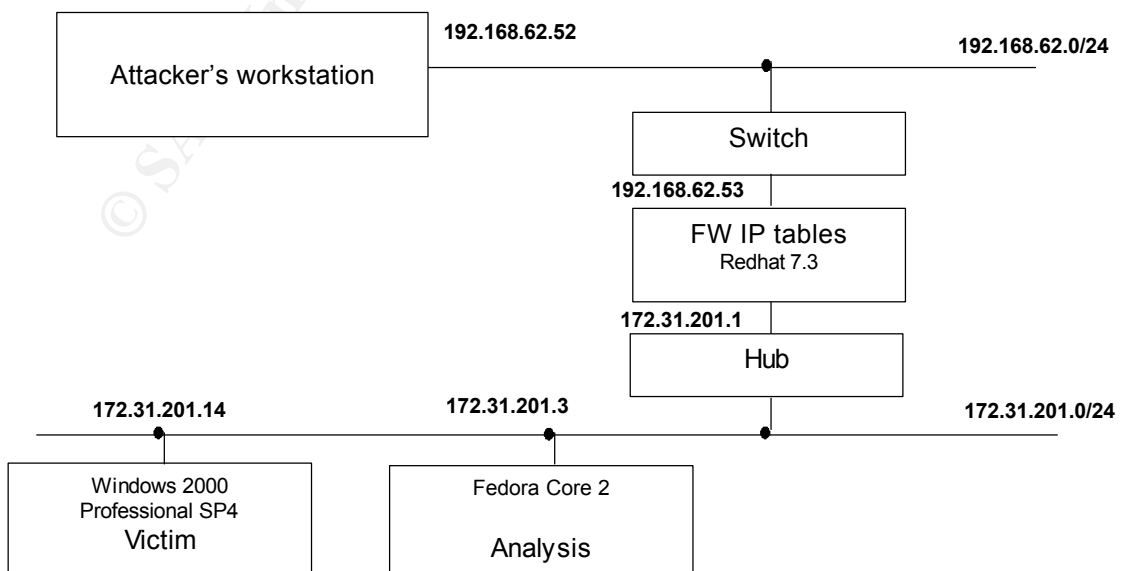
Attacker's workstation

192.168.62.52

192.168.62.0/24

Switch

192.168.62.53

FW IP tables
Redhat 7.3

172.31.201.1

Hub

172.31.201.14

172.31.201.3

172.31.201.0/24

Windows 2000
Professional SP4
Victim

Fedora Core 2

Analysis